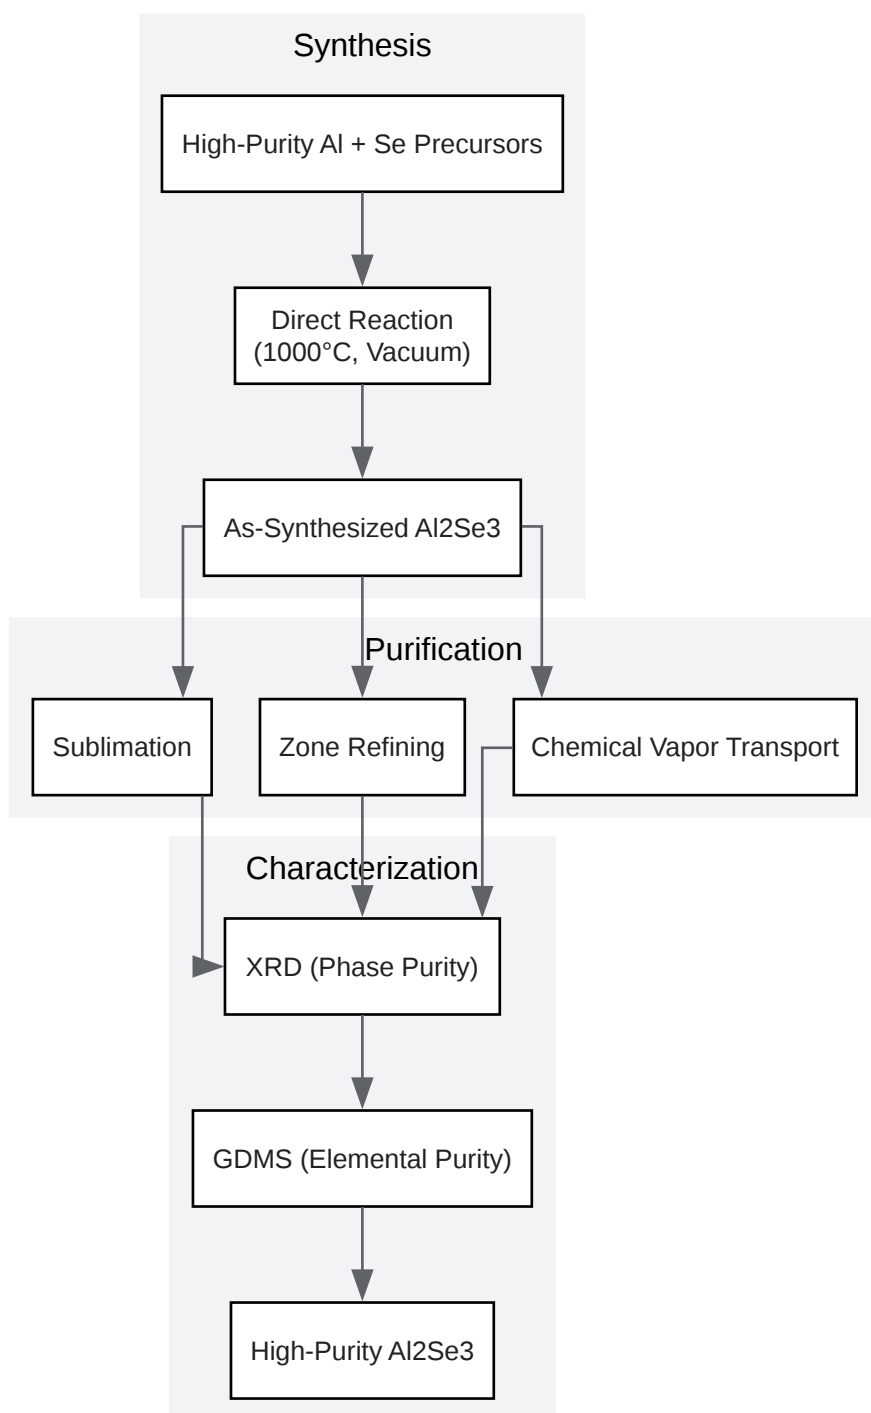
Synthesis

High-Purity Al + Se Precursors

Direct Reaction (1000°C, Vacuum)

As-Synthesized Al2Se3

Purification

Sublimation

Zone Refining

Chemical Vapor Transport

Characterization

XRD (Phase Purity)

GDMS (Elemental Purity)

High-Purity Al2Se3